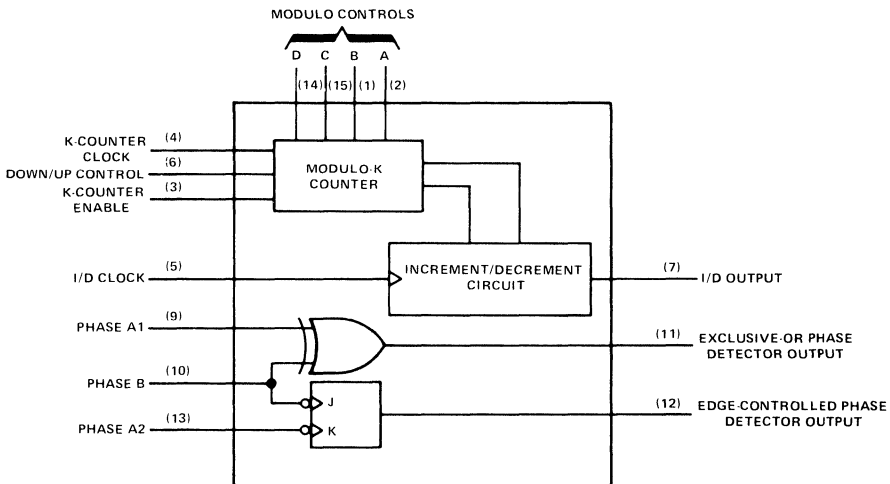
MODULO CONTROLS

D C B A

(14) (15) (1) (2)

K-COUNTER CLOCK (4)

DOWN/UP CONTROL (6)

K-COUNTER ENABLE (3)

MODULO-K COUNTER

I/D CLOCK (5)

INCREMENT/DECREMENT CIRCUIT

(7) I/D OUTPUT

PHASE A1 (9)

(11) EXCLUSIVE-OR PHASE DETECTOR OUTPUT

PHASE B (10)

J

PHASE A2 (13)

K

(12) EDGE-CONTROLLED PHASE DETECTOR OUTPUT